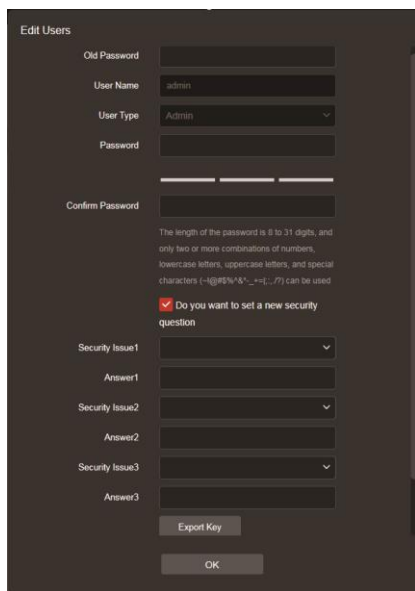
Edit Users

Old Password

User Name admin

User Type Admin

Password

Confirm Password

The length of the password is 8 to 31 digits, and only two or more combinations of numbers, lowercase letters, uppercase letters, and special characters (~!@#$%^&*-_+=|;:,./?) can be used

Do you want to set a new security question

Security Issue1

Answer1

Security Issue2

Answer2

Security Issue3

Answer3

Export Key

OK